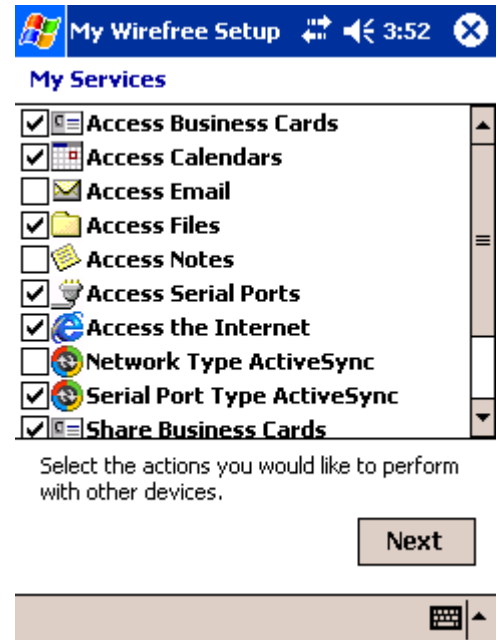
My Wirefree Setup 3:52

My Services

Access Business Cards
Access Calendars
Access Email
Access Files
Access Notes
Access Serial Ports
Access the Internet
Network Type ActiveSync
Serial Port Type ActiveSync
Share Business Cards

Select the actions you would like to perform with other devices.

Next